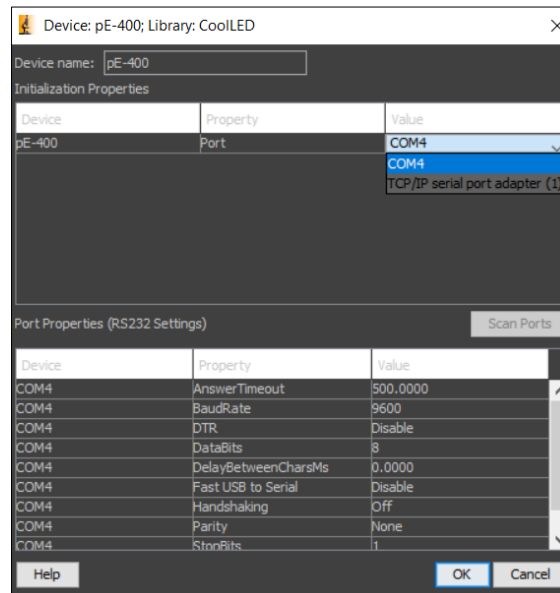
Device: pE-400; Library: CoolLED

Device name: pE-400

Initialization Properties

| Device | Property | Value |
|---|---|---|
| pE-400 | Port | COM4 |

COM4
TCP/IP serial port adapter (1

Port Properties (RS232 Settings)

Scan Ports

| Device | Property | Value |
|---|---|---|
| COM4 | AnswerTimeout | 500.0000 |
| COM4 | BaudRate | 9600 |
| COM4 | DTR | Disable |
| COM4 | DataBits | 8 |
| COM4 | DelayBetweenCharsMs | 0.0000 |
| COM4 | Fast USB to Serial | Disable |
| COM4 | Handshaking | Off |
| COM4 | Parity | None |
| COM4 | StopBits | 1 |

Help

OK

Cancel